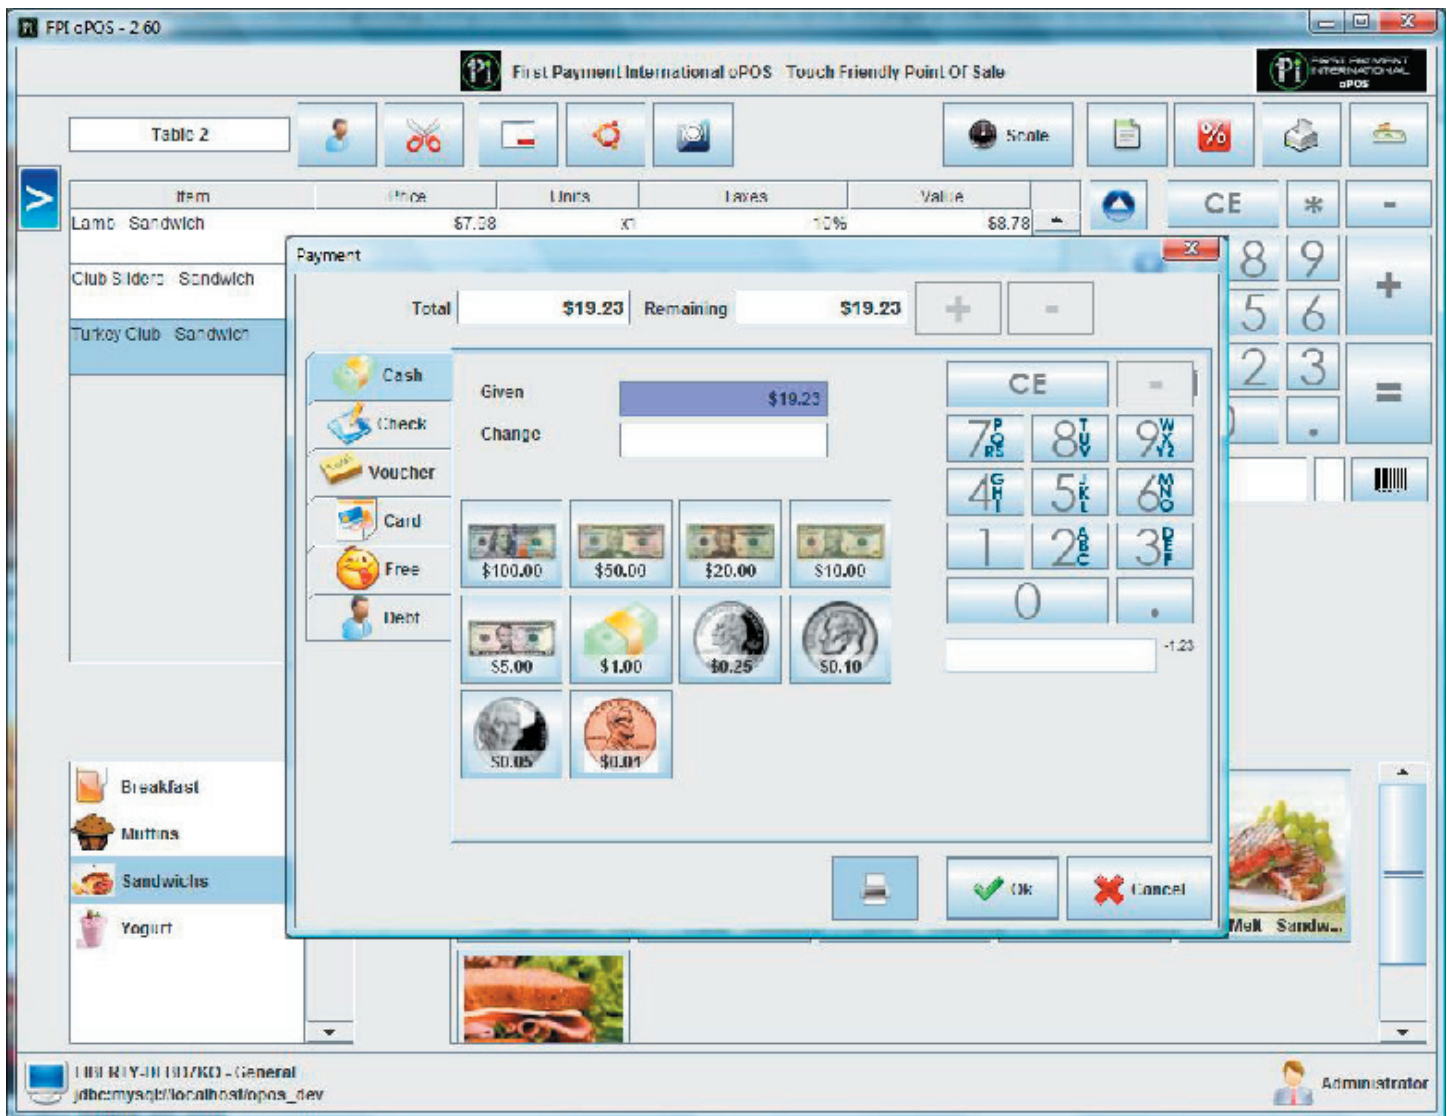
FPI oPOS - 2.60

First Payment International oPOS Touch Friendly Point Of Sale

Table 2

Scale

CE * -

| Item | Price | Units | Taxes | Value |
|---|---|---|---|---|
| Lamb Sandwich | $7.98 | x1 | 10% | $8.78 |
| Club Sliders Sandwich | | | | |
| Turkey Club Sandwich | | | | |

Payment

Total $19.23 Remaining $19.23 + -

Cash
Check
Voucher
Card
Free
Debt

Given $19.23
Change

$100.00 $50.00 $20.00 $10.00
$5.00 $1.00 $0.25 $0.10
$0.05 $0.01

CE -
7PQRS 8TUV 9WXYZ
4GHI 5JKL 6MNO
1 2ABC 3DEF
0 .

-1.23

Ok Cancel

8 9 + 5 6 2 3 = .

Breakfast
Muffins
Sandwichs
Yogurt

Melt Sandw...

LIBERTY-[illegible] - General
jdbc:mysql://localhost/opos_dev

Administrator